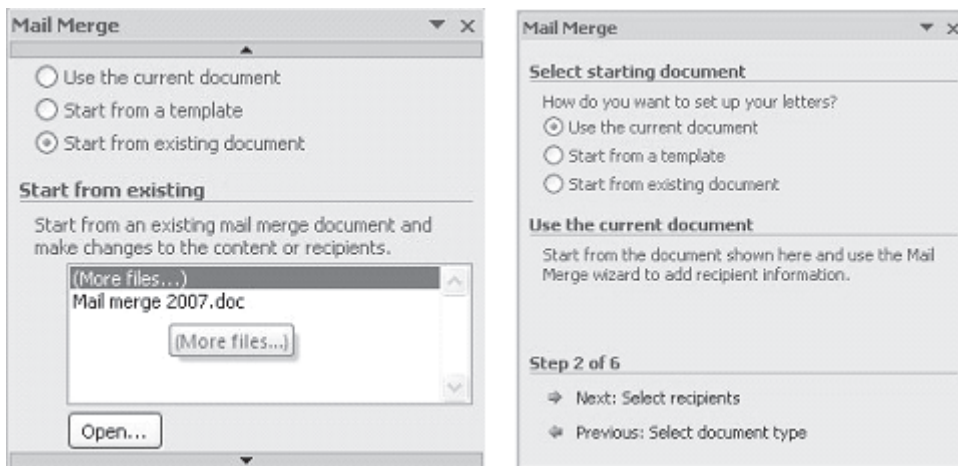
Mail Merge

Use the current document
Start from a template
Start from existing document

Start from existing

Start from an existing mail merge document and make changes to the content or recipients.

(More files...)
Mail merge 2007.doc
(More files...)

Open...

Mail Merge

Select starting document

How do you want to set up your letters?
Use the current document
Start from a template
Start from existing document

Use the current document

Start from the document shown here and use the Mail Merge wizard to add recipient information.

Step 2 of 6

Next: Select recipients

Previous: Select document type